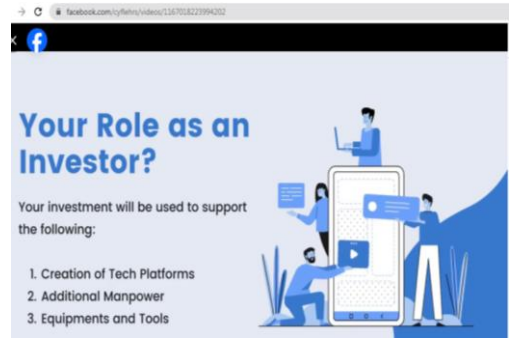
facebook.com/cyfiehrs/videos/1167018223994202

Your Role as an Investor?

Your investment will be used to support the following:

1. Creation of Tech Platforms
2. Additional Manpower
3. Equipments and Tools